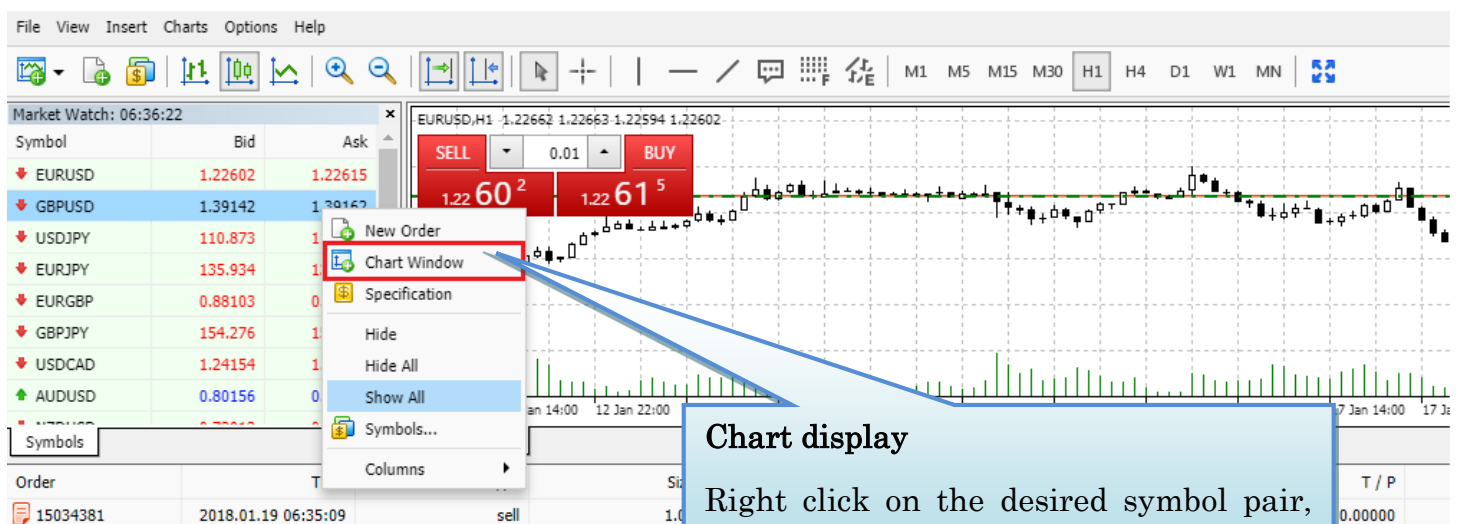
File View Insert Charts Options Help

M1 M5 M15 M30 H1 H4 D1 W1 MN

Market Watch: 06:36:22

| Symbol | Bid | Ask |
|---|---|---|
| EURUSD | 1.22602 | 1.22615 |
| GBPUSD | 1.39142 | 1.39162 |
| USDJPY | 110.873 | 1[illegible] |
| EURJPY | 135.934 | 1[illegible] |
| EURGBP | 0.88103 | 0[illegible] |
| GBPJPY | 154.276 | 1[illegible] |
| USDCAD | 1.24154 | 1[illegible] |
| AUDUSD | 0.80156 | 0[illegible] |

Symbols

EURUSD,H1 1.22662 1.22663 1.22594 1.22602

SELL 0.01 BUY

1.22 60 2 1.22 61 5

New Order
Chart Window
Specification
Hide
Hide All
Show All
Symbols...
Columns

Jan 14:00 12 Jan 22:00 7 Jan 14:00 17 Ja

| Order | T | | Siz | T / P |
|---|---|---|---|---|
| 15034381 | 2018.01.19 06:35:09 | sell | 1.0 | 0.00000 |

Chart display

Right click on the desired symbol pair,